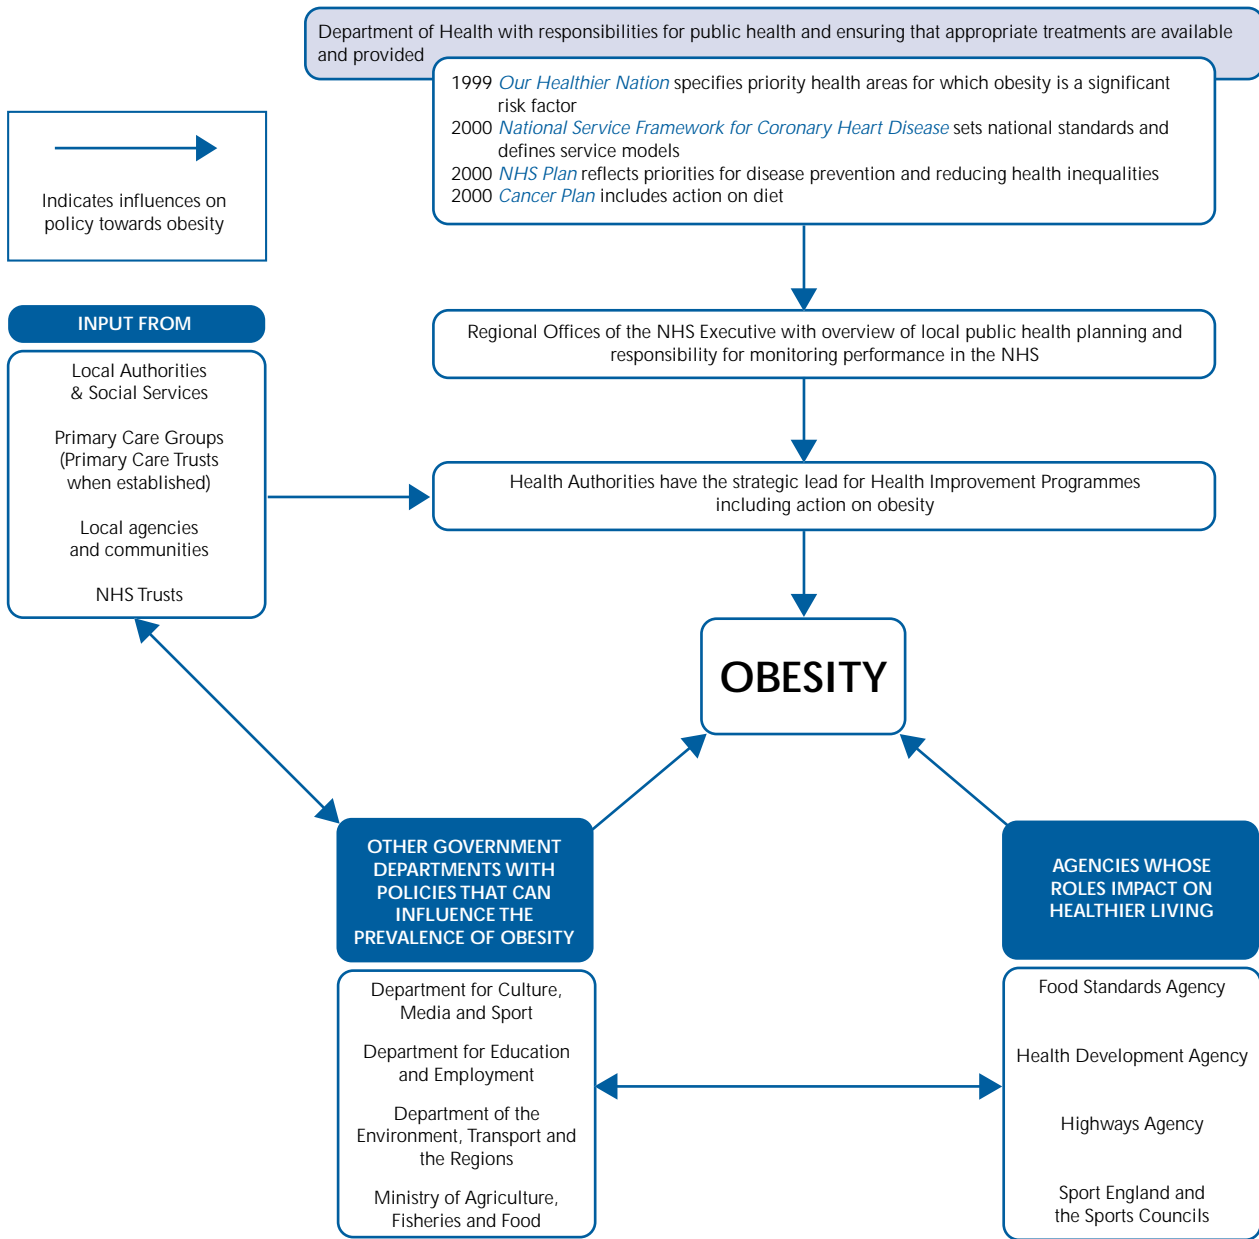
Department of Health with responsibilities for public health and ensuring that appropriate treatments are available and provided

1999 Our Healthier Nation specifies priority health areas for which obesity is a significant risk factor
2000 National Service Framework for Coronary Heart Disease sets national standards and defines service models
2000 NHS Plan reflects priorities for disease prevention and reducing health inequalities
2000 Cancer Plan includes action on diet

Indicates influences on policy towards obesity

INPUT FROM

Local Authorities & Social Services

Primary Care Groups (Primary Care Trusts when established)

Local agencies and communities

NHS Trusts

Regional Offices of the NHS Executive with overview of local public health planning and responsibility for monitoring performance in the NHS

Health Authorities have the strategic lead for Health Improvement Programmes including action on obesity

OBESITY

OTHER GOVERNMENT DEPARTMENTS WITH POLICIES THAT CAN INFLUENCE THE PREVALENCE OF OBESITY

AGENCIES WHOSE ROLES IMPACT ON HEALTHIER LIVING

Department for Culture, Media and Sport

Department for Education and Employment

Department of the Environment, Transport and the Regions

Ministry of Agriculture, Fisheries and Food

Food Standards Agency

Health Development Agency

Highways Agency

Sport England and the Sports Councils